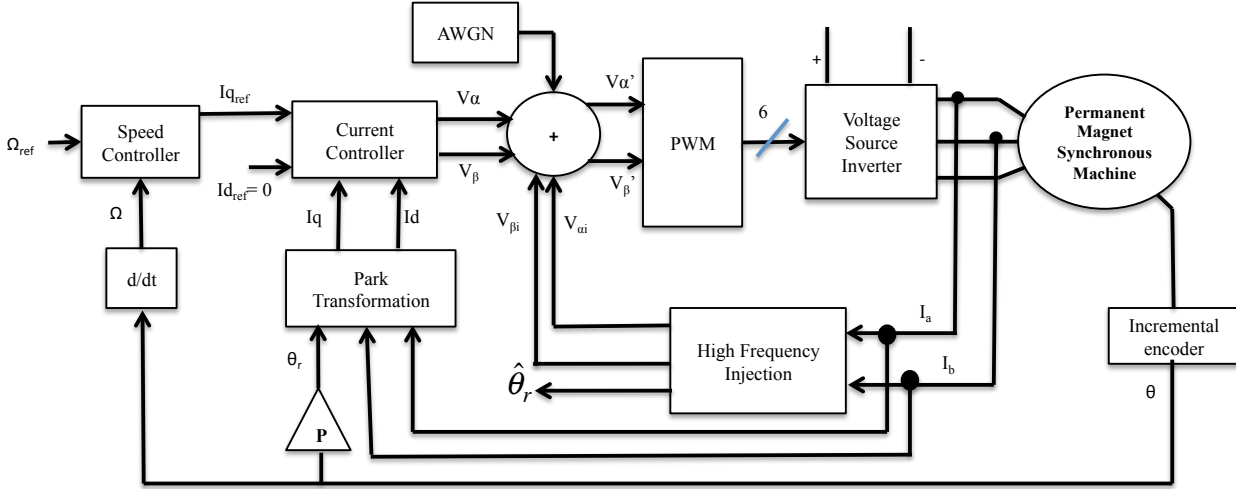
AWGN

$\Omega_{ref}$

Speed Controller

$Iq_{ref}$

Current Controller

$Id_{ref} = 0$

Vα

$V_\beta$

+

Vα'

$V_\beta$'

PWM

6

+

-

Voltage Source Inverter

Permanent Magnet Synchronous Machine

Ω

d/dt

Iq

Id

Park Transformation

$V_{\beta i}$

$V_{\alpha i}$

$I_a$

$I_b$

High Frequency Injection

$\hat{\theta}_r$

$\theta_r$

P

Incremental encoder

θ